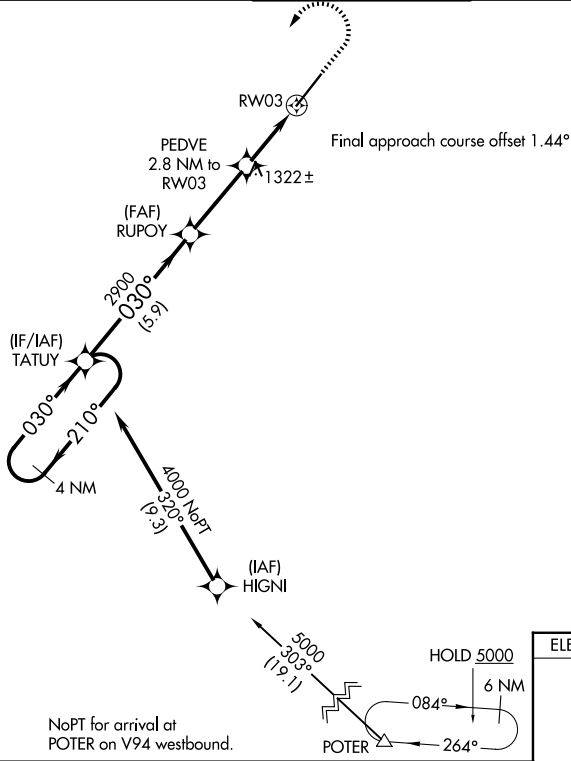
RW03

Final approach course offset 1.44°

PEDVE
2.8 NM to
RW03

1322±

(FAF)
RUPOY

2900
030°
(5.9)

(IF/IAF)
TATUY

030°
210°

4 NM

4000 NoPT
320°
(9.3)

(IAF)
HIGNI

5000
303°
(19.1)

HOLD 5000

6 NM

084°

264°

EL

NoPT for arrival at
POTER on V94 westbound.

POTER